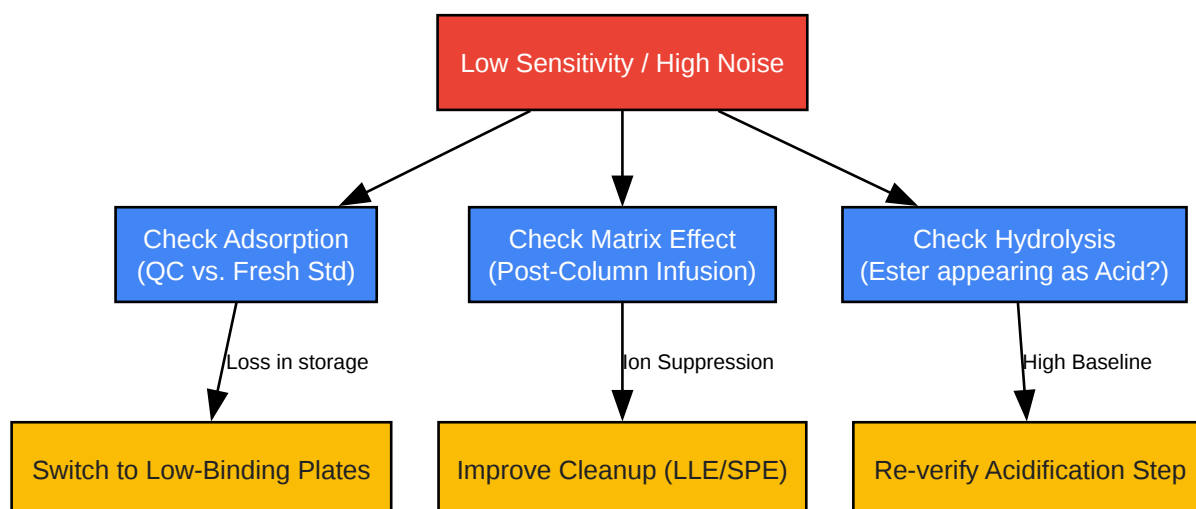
Low Sensitivity / High Noise

Check Adsorption
(QC vs. Fresh Std)

Check Matrix Effect
(Post-Column Infusion)

Check Hydrolysis
(Ester appearing as Acid?)

Loss in storage

Ion Suppression

High Baseline

Switch to Low-Binding Plates

Improve Cleanup (LLE/SPE)

Re-verify Acidification Step